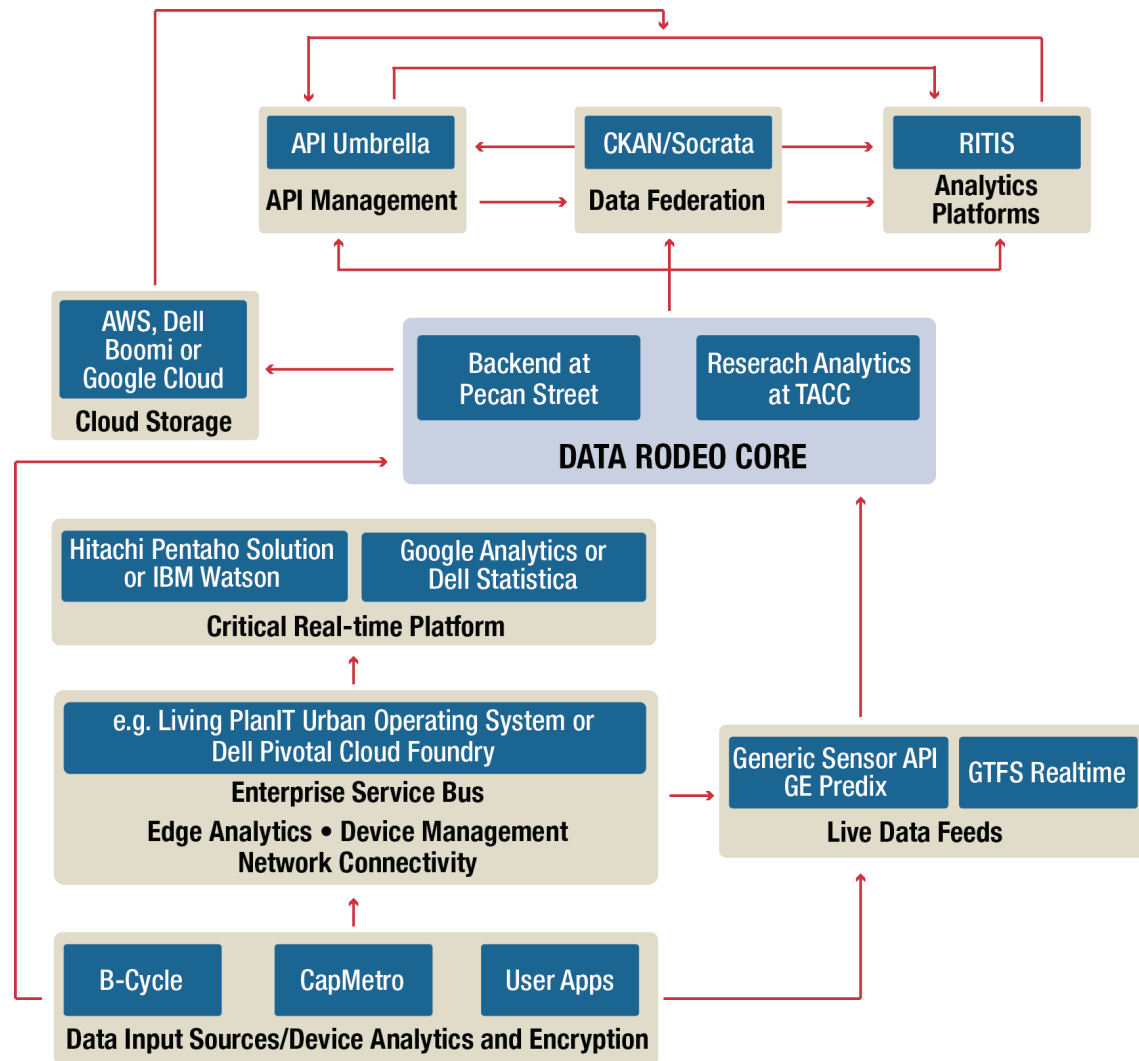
API Umbrella
API Management

CKAN/Socrata
Data Federation

RITIS
Analytics Platforms

AWS, Dell Boomi or Google Cloud
Cloud Storage

Backend at Pecan Street

Reserach Analytics at TACC

DATA RODEO CORE

Hitachi Pentaho Solution or IBM Watson

Google Analytics or Dell Statistica

Critical Real-time Platform

e.g. Living PlanIT Urban Operating System or Dell Pivotal Cloud Foundry
Enterprise Service Bus
Edge Analytics • Device Management
Network Connectivity

Generic Sensor API GE Predix

GTFS Realtime

Live Data Feeds

B-Cycle

CapMetro

User Apps

Data Input Sources/Device Analytics and Encryption